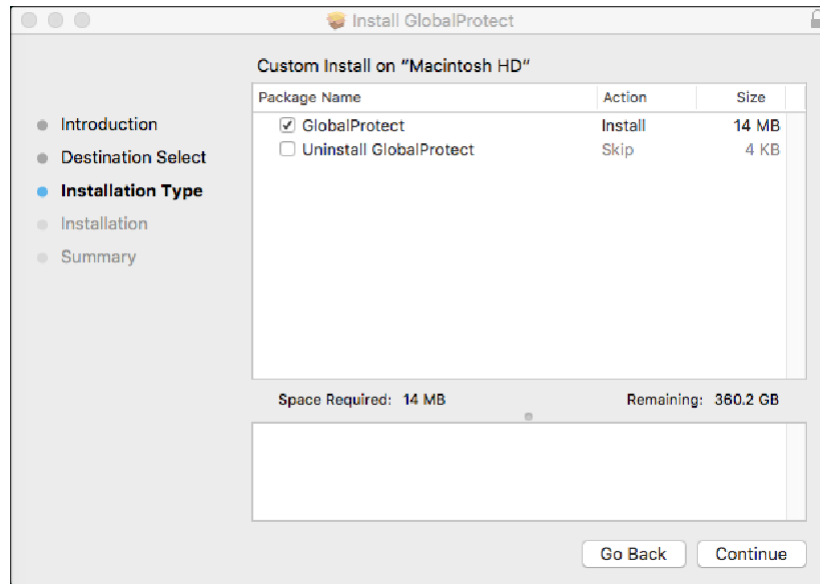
Install GlobalProtect

Custom Install on “Macintosh HD”

Introduction
Destination Select
Installation Type
Installation
Summary

| Package Name | Action | Size |
|---|---|---|
| ✓ GlobalProtect | Install | 14 MB |
| Uninstall GlobalProtect | Skip | 4 KB |

Space Required: 14 MB

Remaining: 360.2 GB

Go Back

Continue